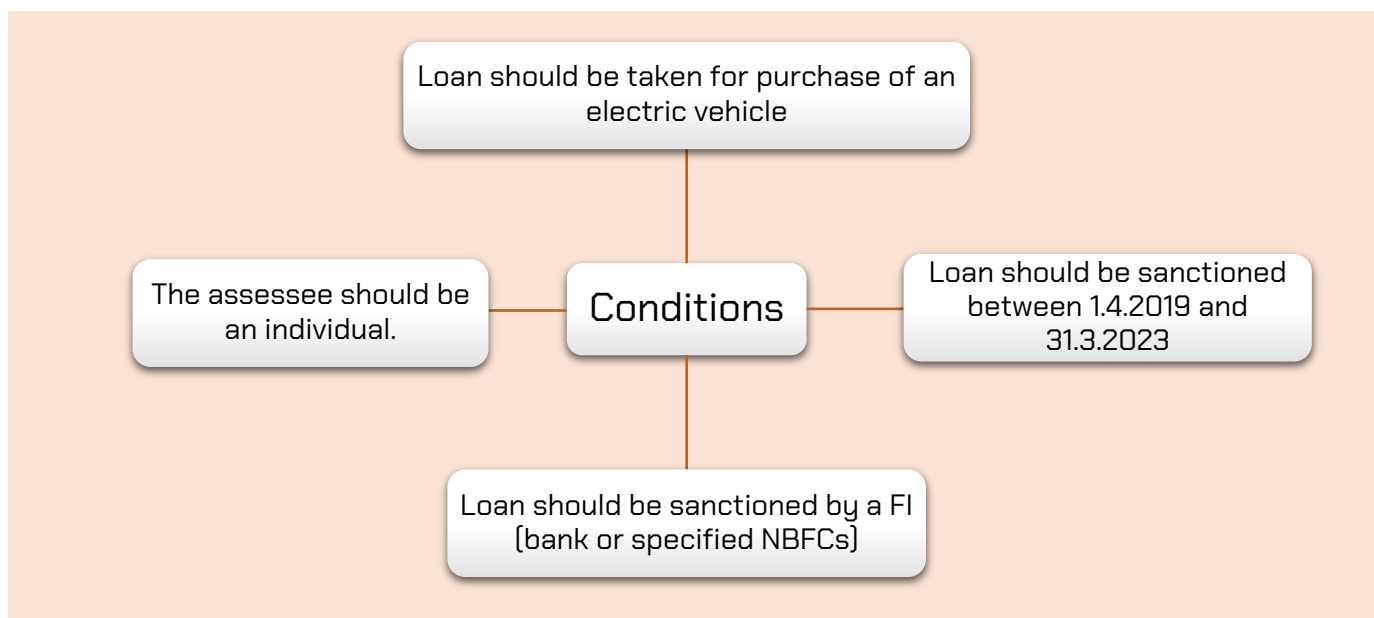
Loan should be taken for purchase of an electric vehicle

The assessee should be an individual.

Conditions

Loan should be sanctioned between 1.4.2019 and 31.3.2023

Loan should be sanctioned by a FI (bank or specified NBFCs)